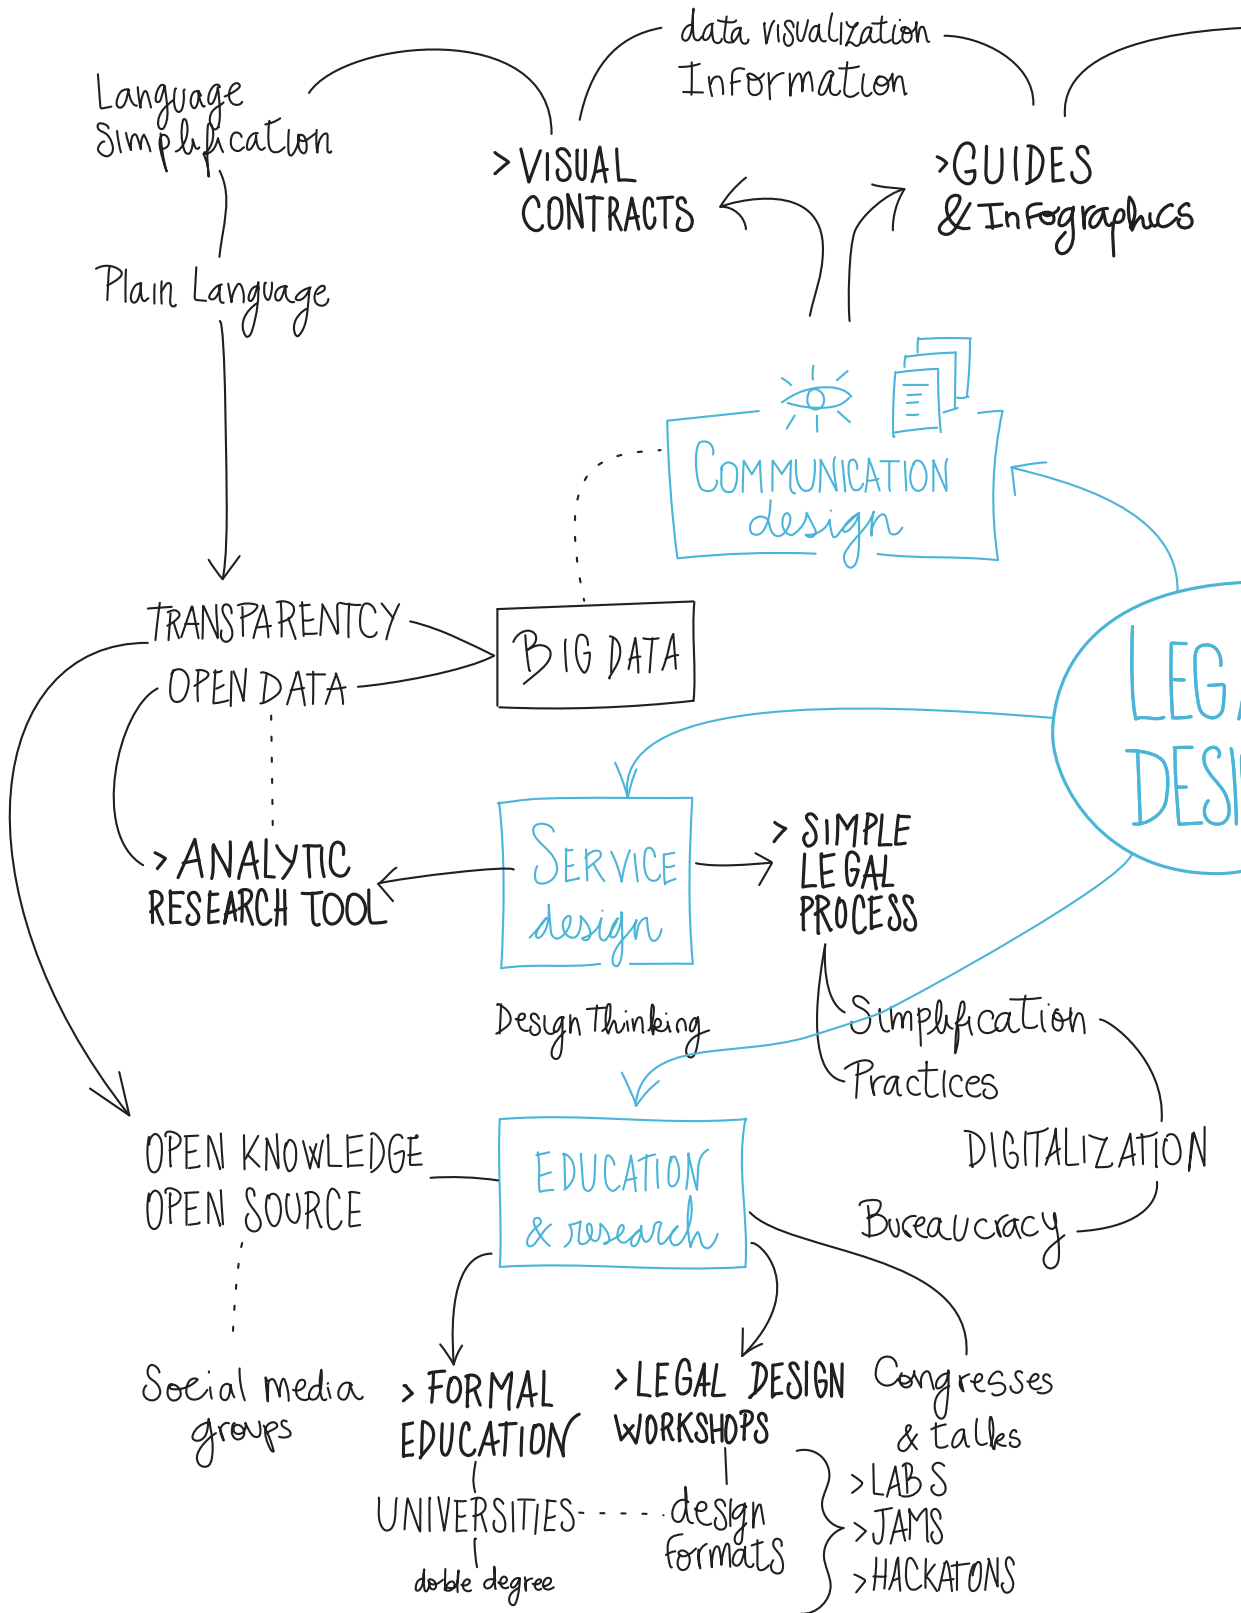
Language Simplification

Plain Language

data visualization
Information

> VISUAL CONTRACTS

> GUIDES & Infographics

COMMUNICATION design

TRANSPARENTCY

OPEN DATA

BIG DATA

LEG
DESI

> ANALYTIC RESEARCH TOOL

SERVICE design

> SIMPLE LEGAL PROCESS

Design Thinking

Simplification

Practices

DIGITALIZATION

Bureaucracy

OPEN KNOWLEDGE
OPEN SOURCE

EDUCATION & research

Social media groups

> FORMAL EDUCATION

UNIVERSITIES

doble degree

> LEGAL DESIGN WORKSHOPS

design formats

Congresses & talks

> LABS
> JAMS
> HACKATONS